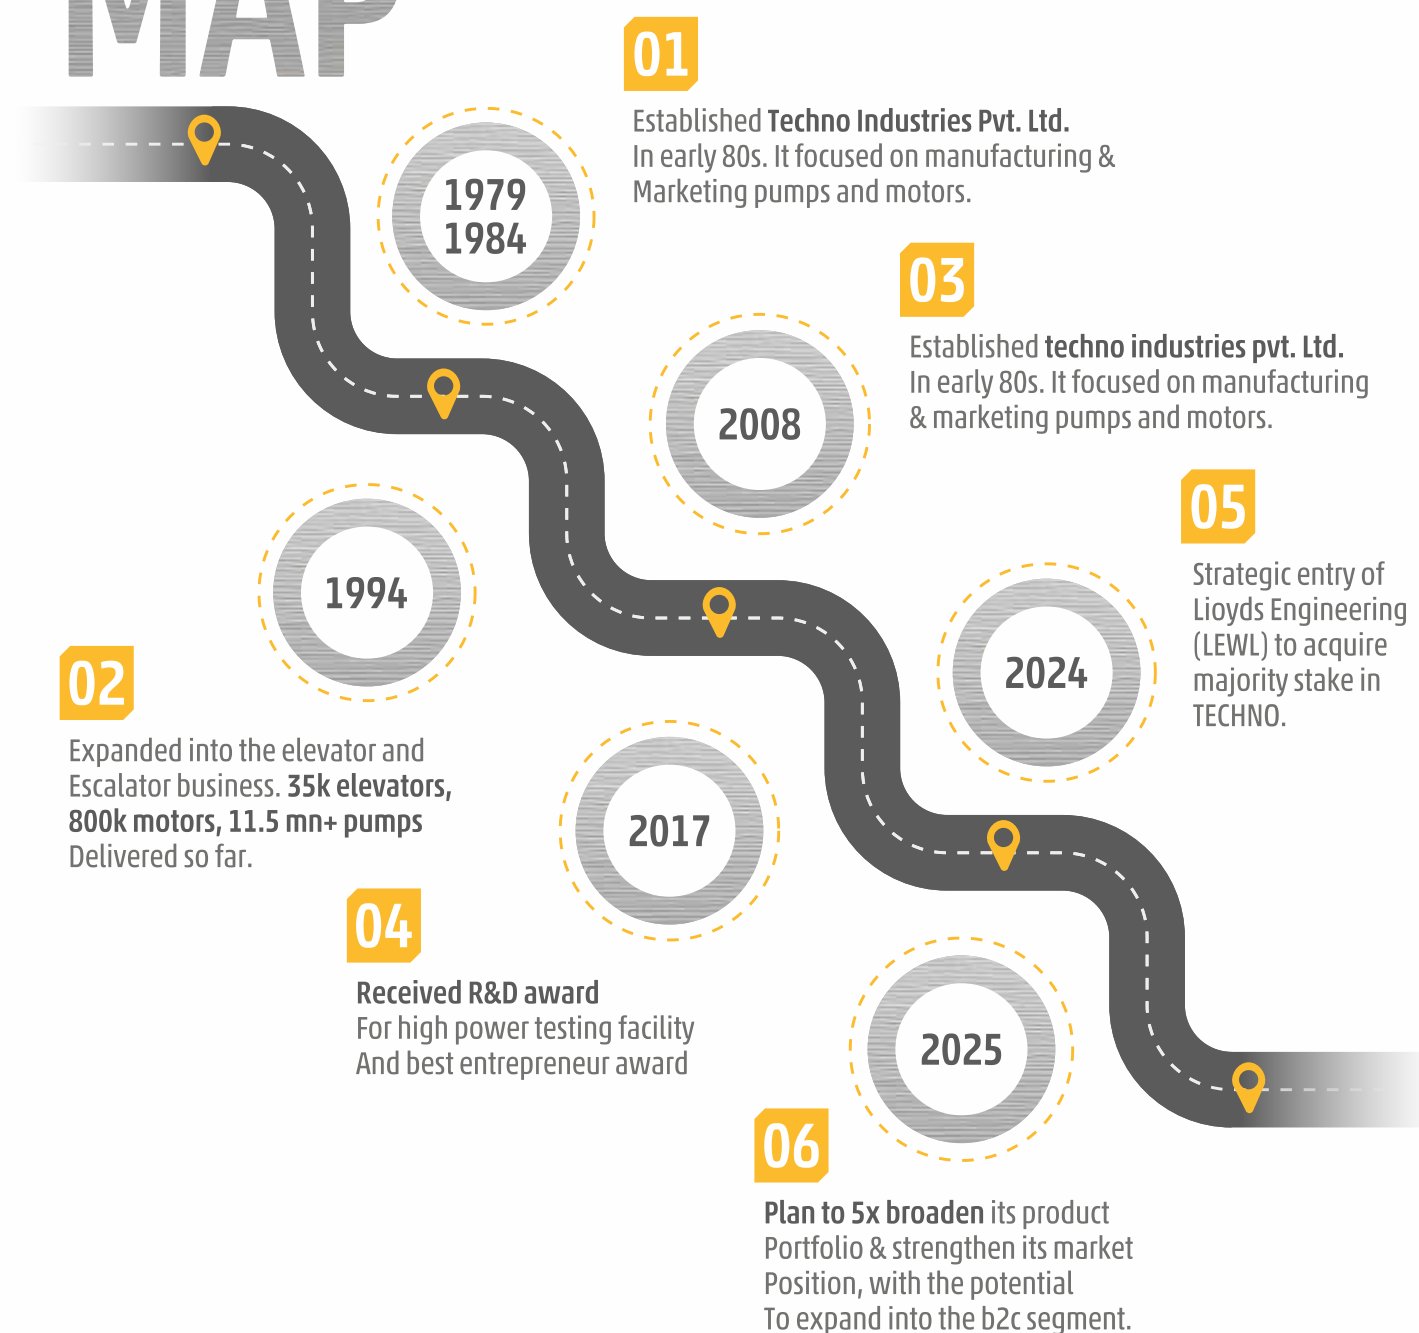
MAP

01

Established Techno Industries Pvt. Ltd. In early 80s. It focused on manufacturing & Marketing pumps and motors.

1979
1984

03

Established techno industries pvt. Ltd. In early 80s. It focused on manufacturing & marketing pumps and motors.

2008

05

Strategic entry of Lioyds Engineering (LEWL) to acquire majority stake in TECHNO.

1994

2024

02

Expanded into the elevator and Escalator business. 35k elevators, 800k motors, 11.5 mn+ pumps Delivered so far.

2017

04

Received R&D award
For high power testing facility
And best entrepreneur award

2025

06

Plan to 5x broaden its product Portfolio & strengthen its market Position, with the potential To expand into the b2c segment.